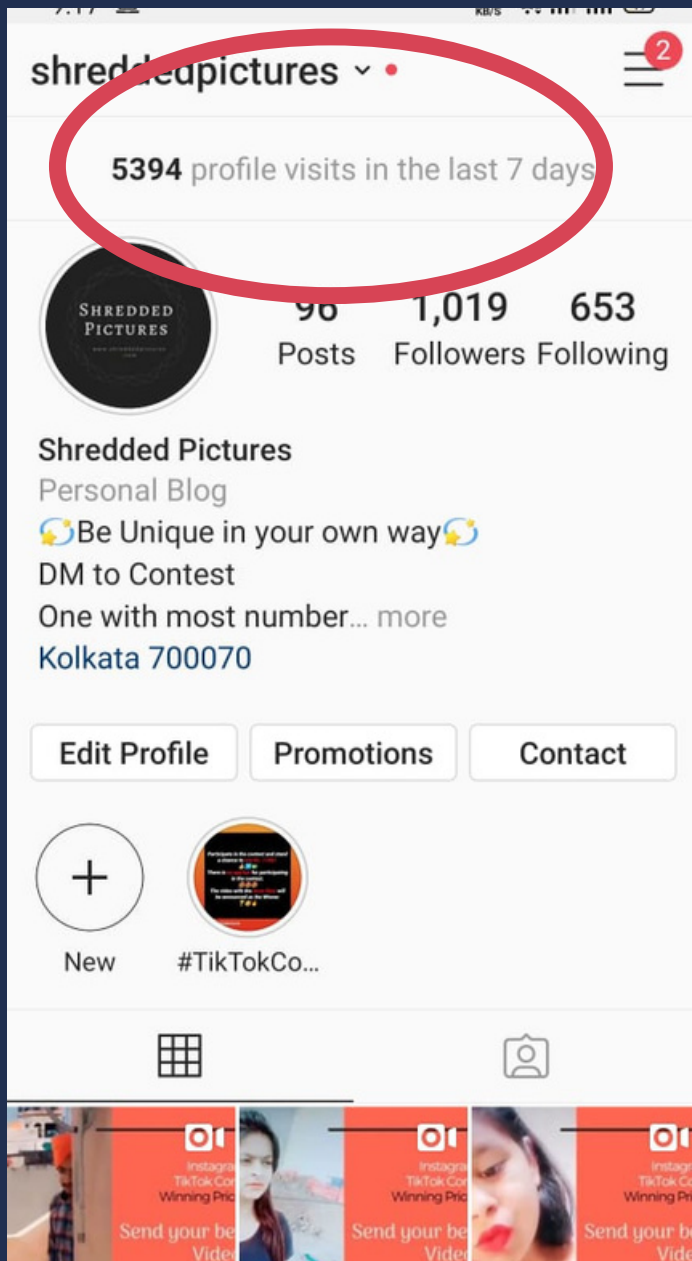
shreddedpictures

2

5394 profile visits in the last 7 days

SHREDDED PICTURES

96 Posts

1,019 Followers

653 Following

Shredded Pictures

Personal Blog

💫Be Unique in your own way💫

DM to Contest

One with most number... more

Kolkata 700070

Edit Profile

Promotions

Contact

New

#TikTokCo...

Instagra TikTok Co Winning Pri Send your be Vide

Instagra TikTok Co Winning Pri Send your be Vide

Instagra TikTok Co Winning Pri Send your be Vide